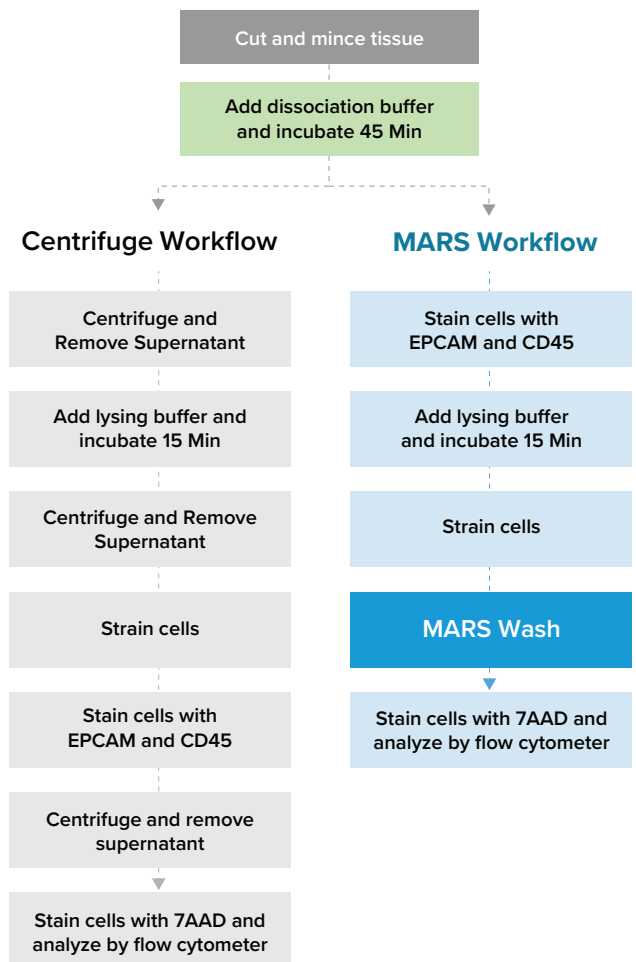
Cut and mince tissue

Add dissociation buffer and incubate 45 Min

Centrifuge Workflow

Centrifuge and Remove Supernatant

Add lysing buffer and incubate 15 Min

Centrifuge and Remove Supernatant

Strain cells

Stain cells with EPCAM and CD45

Centrifuge and remove supernatant

Stain cells with 7AAD and analyze by flow cytometer

MARS Workflow

Stain cells with EPCAM and CD45

Add lysing buffer and incubate 15 Min

Strain cells

MARS Wash

Stain cells with 7AAD and analyze by flow cytometer